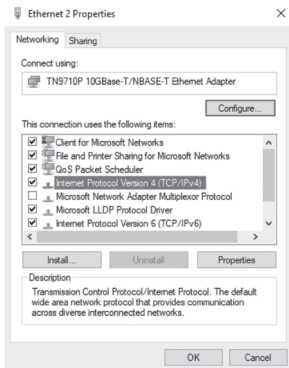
Ethernet 2 Properties

Networking Sharing

Connect using:

TN9710P 10GBase-T/NBASE-T Ethernet Adapter

Configure...

This connection uses the following items:

Client for Microsoft Networks
File and Printer Sharing for Microsoft Networks
QoS Packet Scheduler
Internet Protocol Version 4 (TCP/IPv4)
Microsoft Network Adapter Multiplexor Protocol
Microsoft LLDP Protocol Driver
Internet Protocol Version 6 (TCP/IPv6)

Install... Uninstall Properties

Description
Transmission Control Protocol/Internet Protocol. The default wide area network protocol that provides communication across diverse interconnected networks.

OK Cancel